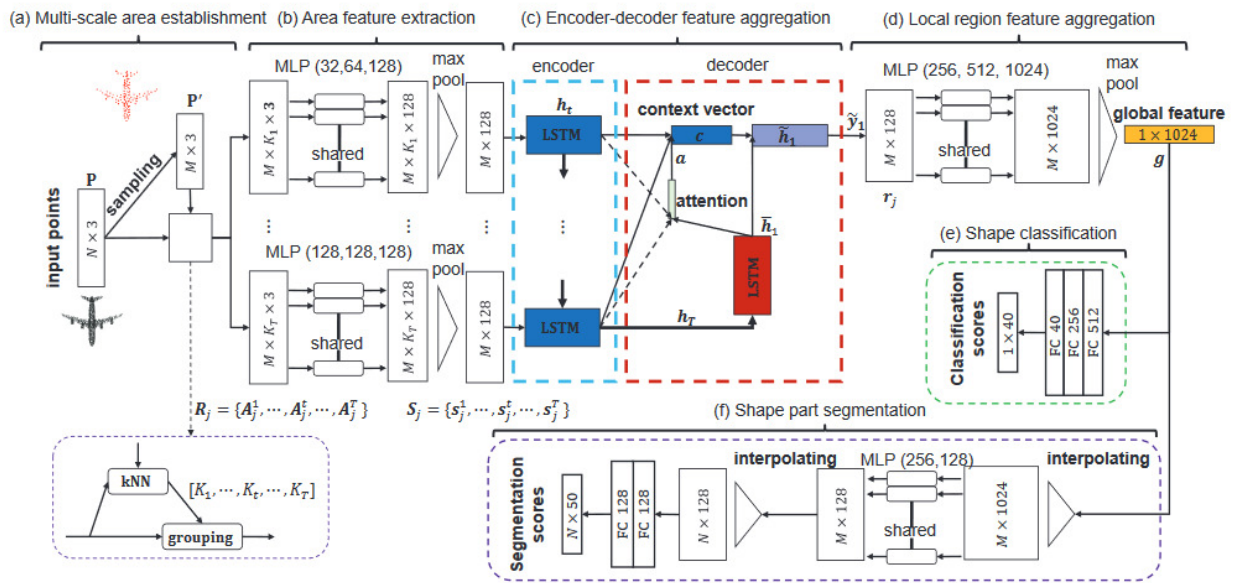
(a) Multi-scale area establishment
(b) Area feature extraction
(c) Encoder-decoder feature aggregation
(d) Local region feature aggregation

input points
$\mathbf{P}$
$N \times 3$
sampling
$\mathbf{P}'$
$M \times 3$

MLP (32,64,128)
$M \times K_1 \times 3$
shared
$M \times K_1 \times 128$
max pool
$M \times 128$

⋮ ⋮ ⋮

MLP (128,128,128)
$M \times K_T \times 3$
shared
$M \times K_T \times 128$
max pool
$M \times 128$

encoder
$h_t$
LSTM
⋮
LSTM

decoder
context vector
$c$
$a$
attention
$\tilde{h}_1$
$\bar{h}_1$
LSTM
$h_T$

$\tilde{y}_1$
MLP (256, 512, 1024)
$M \times 128$
$r_j$
shared
$M \times 1024$
max pool
global feature
$1 \times 1024$
$g$

(e) Shape classification
Classification scores
$1 \times 40$
FC 40
FC 256
FC 512

$R_j = \{A_j^1, \cdots, A_j^t, \cdots, A_j^T\}$
$S_j = \{s_j^1, \cdots, s_j^t, \cdots, s_j^T\}$

kNN
$[K_1, \cdots, K_t, \cdots, K_T]$
grouping

(f) Shape part segmentation
Segmentation scores
$N \times 50$
FC 128
FC 128
$N \times 128$
interpolating
MLP (256,128)
$M \times 128$
shared
$M \times 1024$
interpolating